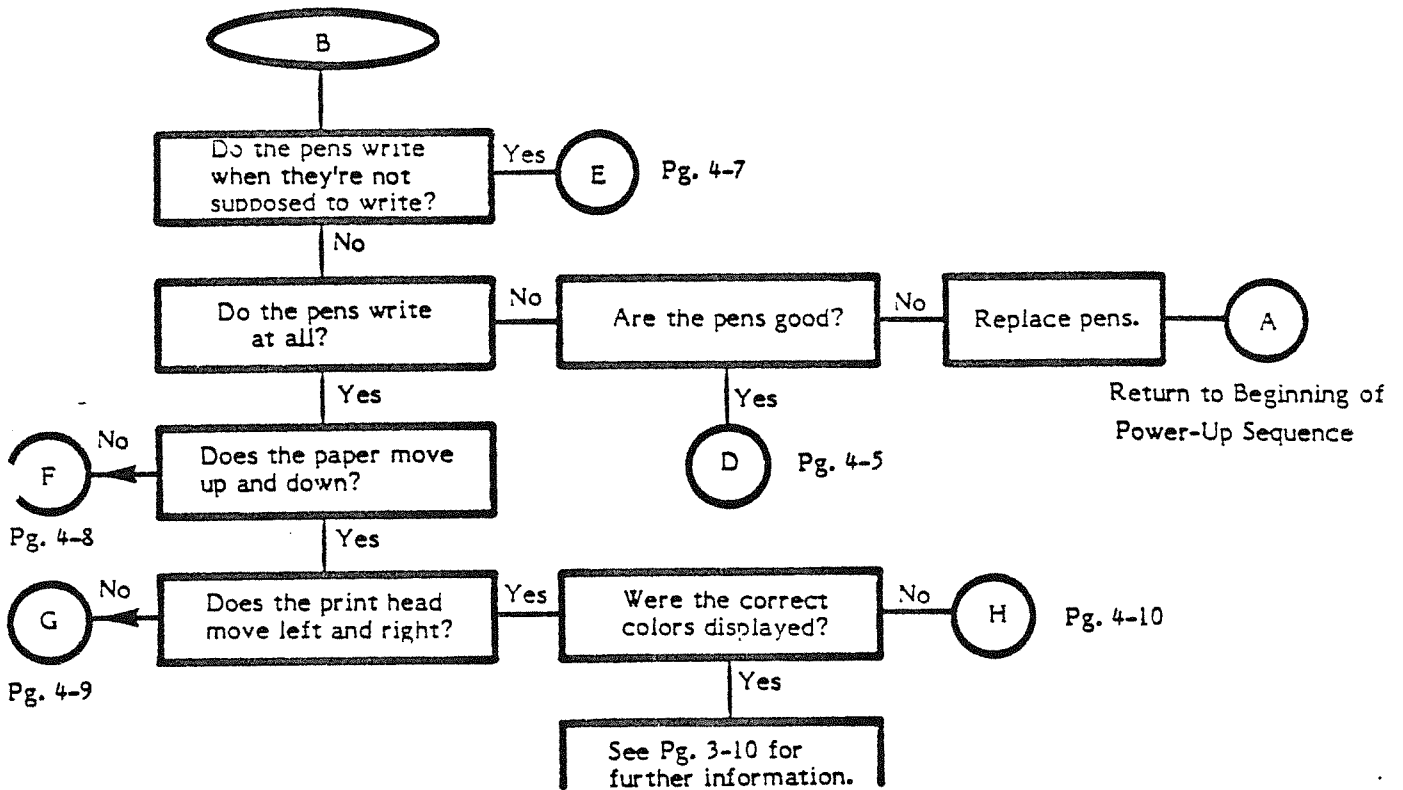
B

Do the pens write when they're not supposed to write?

Yes

E

Pg. 4-7

No

Do the pens write at all?

No

Are the pens good?

No

Replace pens.

A

Return to Beginning of Power-Up Sequence

Yes

Yes

D

Pg. 4-5

No

F

Pg. 4-8

Does the paper move up and down?

Yes

No

G

Pg. 4-9

Does the print head move left and right?

Yes

Were the correct colors displayed?

No

H

Pg. 4-10

Yes

See Pg. 3-10 for further information.